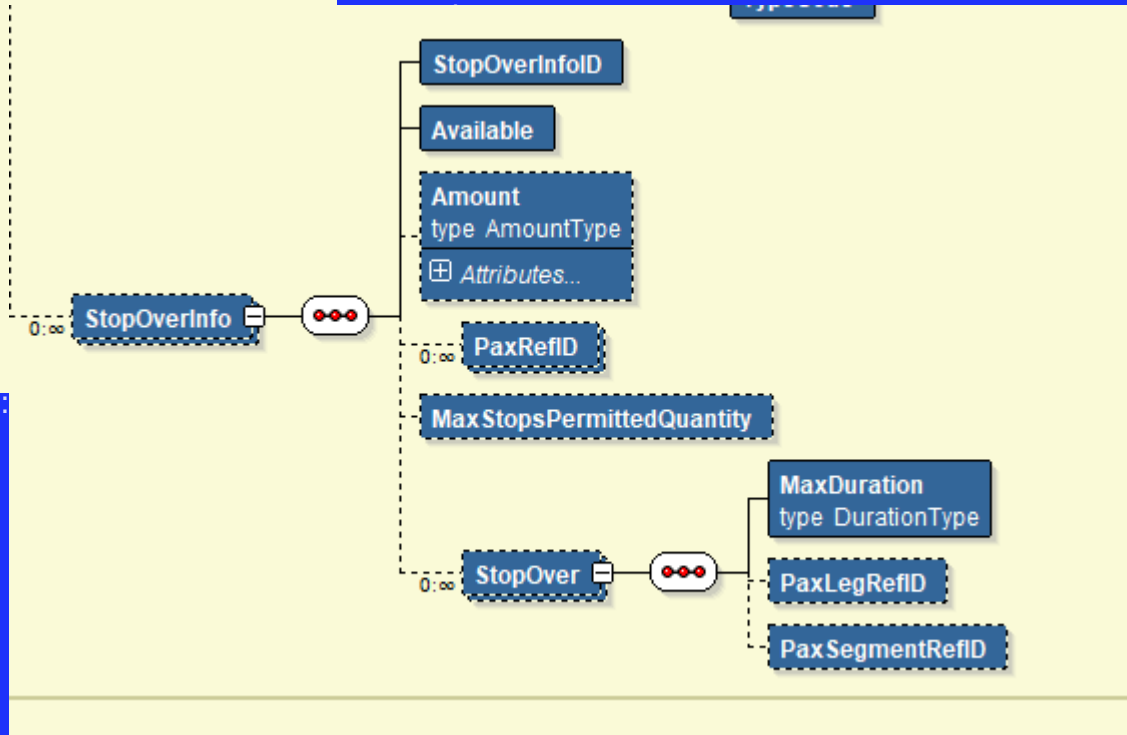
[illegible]

StopOverInfo
0..∞

StopOverInfoID

Available

Amount
type AmountType
Attributes...

PaxRefID
0..∞

MaxStopsPermittedQuantity

StopOver
0..∞

MaxDuration
type DurationType

PaxLegRefID

PaxSegmentRefID